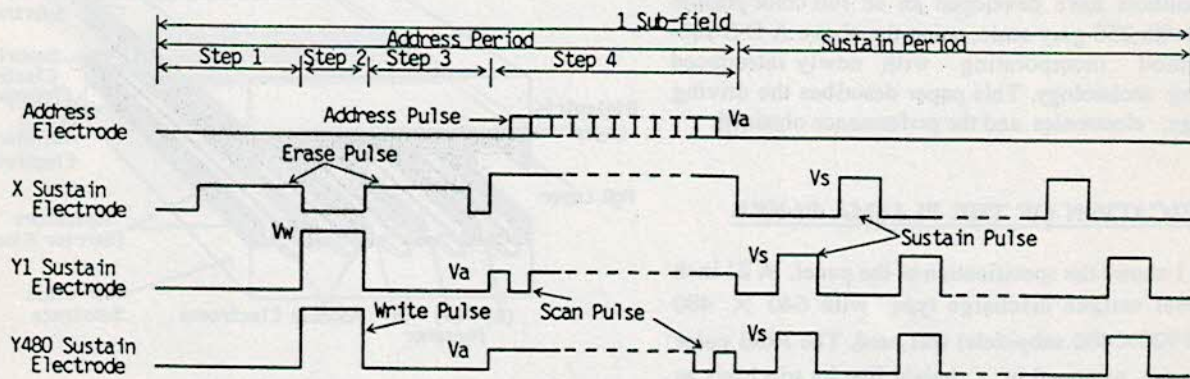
1 Sub-field

Address Period

Sustain Period

Step 1

Step 2

Step 3

Step 4

Address Electrode

Address Pulse

Va

Erase Pulse

X Sustain Electrode

Vs

Vw

Vs

Sustain Pulse

Y1 Sustain Electrode

Va

Write Pulse

Scan Pulse

Vs

Y480 Sustain Electrode

Va